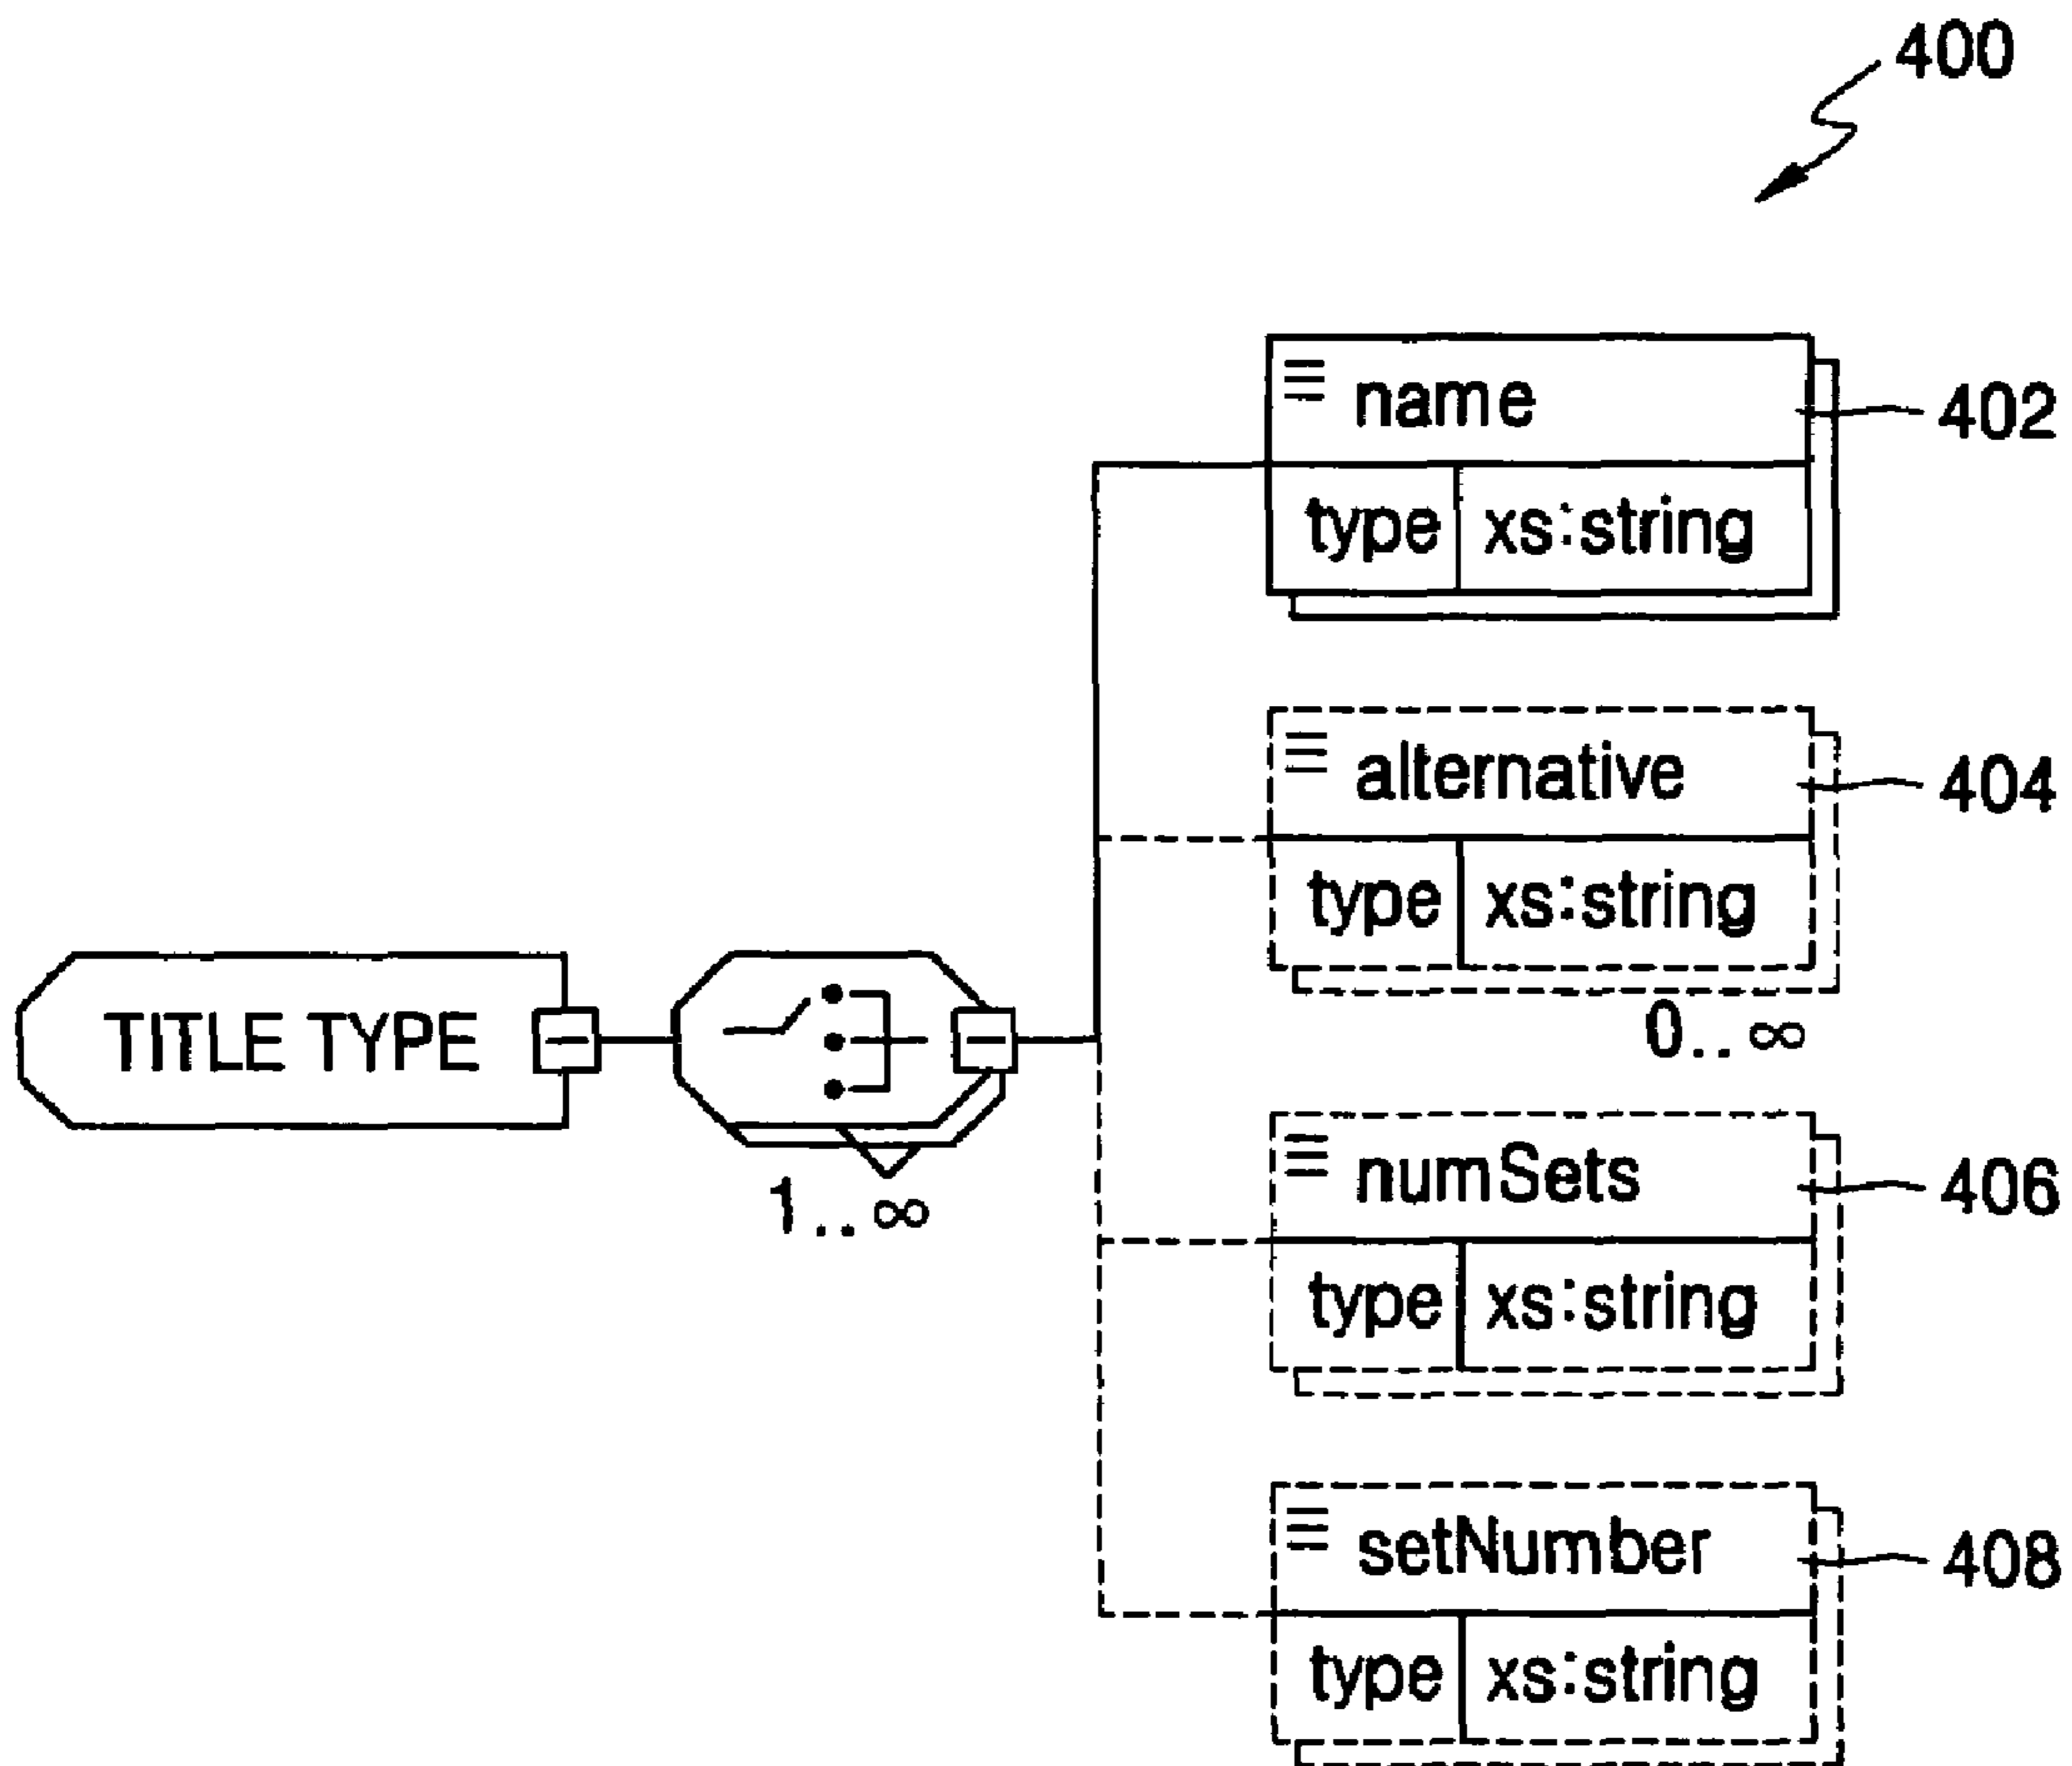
400

name
402

| type | xs:string |
|---|---|

alternative
404

| type | xs:string |
|---|---|

$0..\infty$

TITLE TYPE

$1..\infty$

numSets
406

| type | xs:string |
|---|---|

setNumber
408

| type | xs:string |
|---|---|